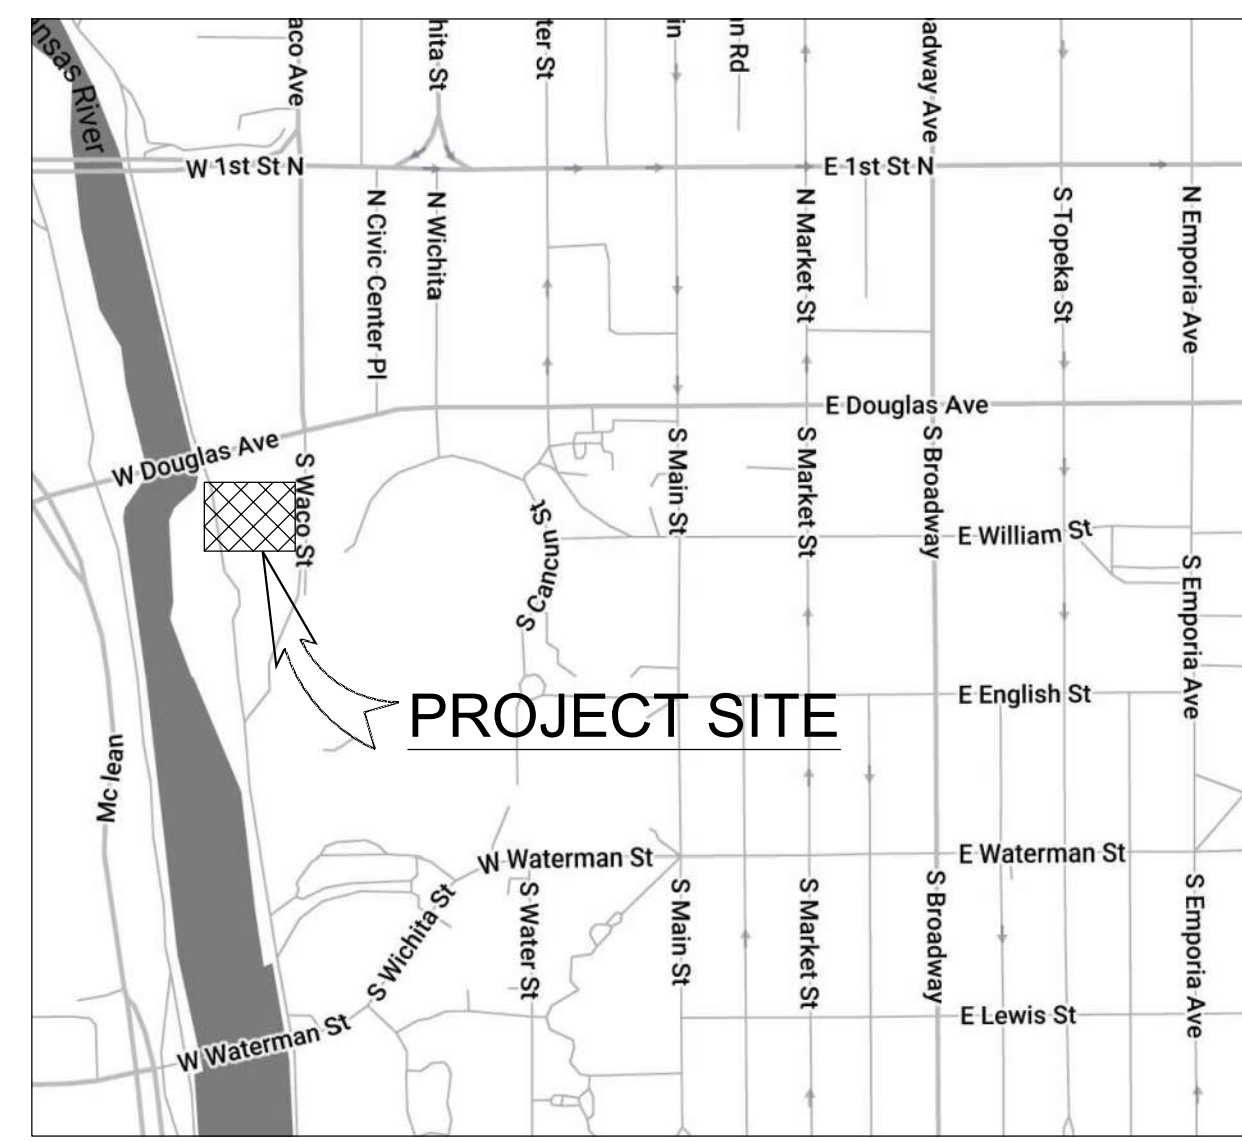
nsas River
aco Ave
hita St
ter St
in
n Rd
adway Ave
W 1st St N
E 1st St N
N Civic Center Pl
N Wichita
N Market St
S Topeka St
N Emporia Ave
E Douglas Ave
W Douglas Ave
S Waco St
S Cancun St
S Main St
S Market St
S Broadway
E William St
S Emporia Ave
PROJECT SITE
E English St
Mc lean
W Waterman St
E Waterman St
S Wichita St
S Water St
S Main St
S Market St
S Broadway
S Emporia Ave
E Lewis St
W Waterman St